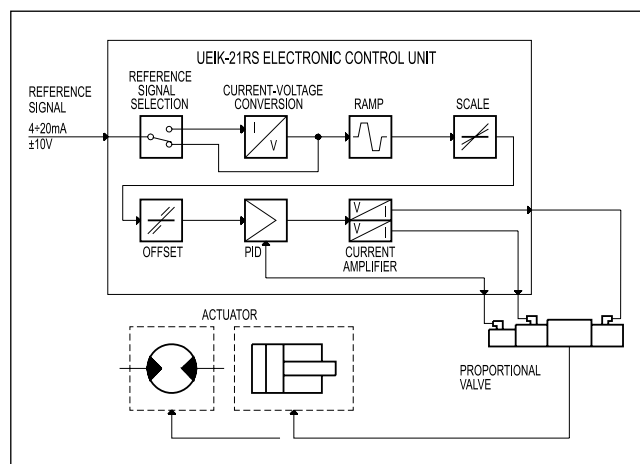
UEIK-21RS ELECTRONIC CONTROL UNIT

REFERENCE SIGNAL
4÷20mA
±10V

REFERENCE SIGNAL SELECTION

CURRENT-VOLTAGE CONVERSION

I
V

RAMP

SCALE

OFFSET

PID

V I
V I

CURRENT AMPLIFIER

ACTUATOR

PROPORTIONAL VALVE